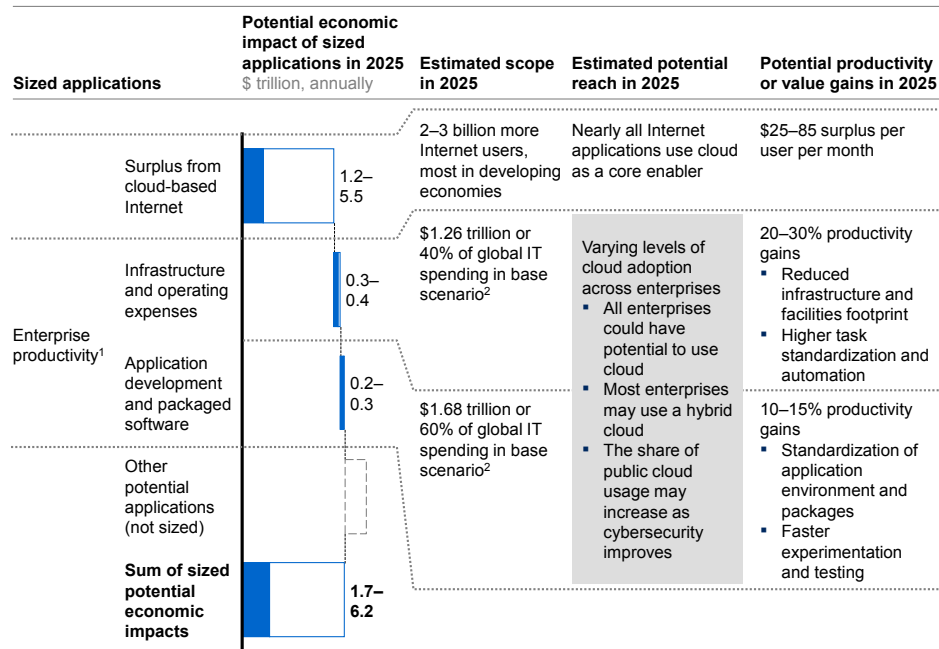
| Sized applications | | Potential economic impact of sized applications in 2025 $ trillion, annually | Estimated scope in 2025 | Estimated potential reach in 2025 | Potential productivity or value gains in 2025 |
|---|---|---|---|---|---|
| | Surplus from cloud-based Internet | 1.2–5.5 | 2–3 billion more Internet users, most in developing economies | Nearly all Internet applications use cloud as a core enabler | \$25–85 surplus per user per month |
| Enterprise productivity$^1$ | Infrastructure and operating expenses | 0.3–0.4 | \$1.26 trillion or 40% of global IT spending in base scenario$^2$ | Varying levels of cloud adoption across enterprises ▪ All enterprises could have potential to use cloud ▪ Most enterprises may use a hybrid cloud ▪ The share of public cloud usage may increase as cybersecurity improves | 20–30% productivity gains ▪ Reduced infrastructure and facilities footprint ▪ Higher task standardization and automation |
| | Application development and packaged software | 0.2–0.3 | \$1.68 trillion or 60% of global IT spending in base scenario$^2$ | | 10–15% productivity gains ▪ Standardization of application environment and packages ▪ Faster experimentation and testing |
| | Other potential applications (not sized) | | | | |
| | **Sum of sized potential economic impacts** | **1.7–6.2** | | | |